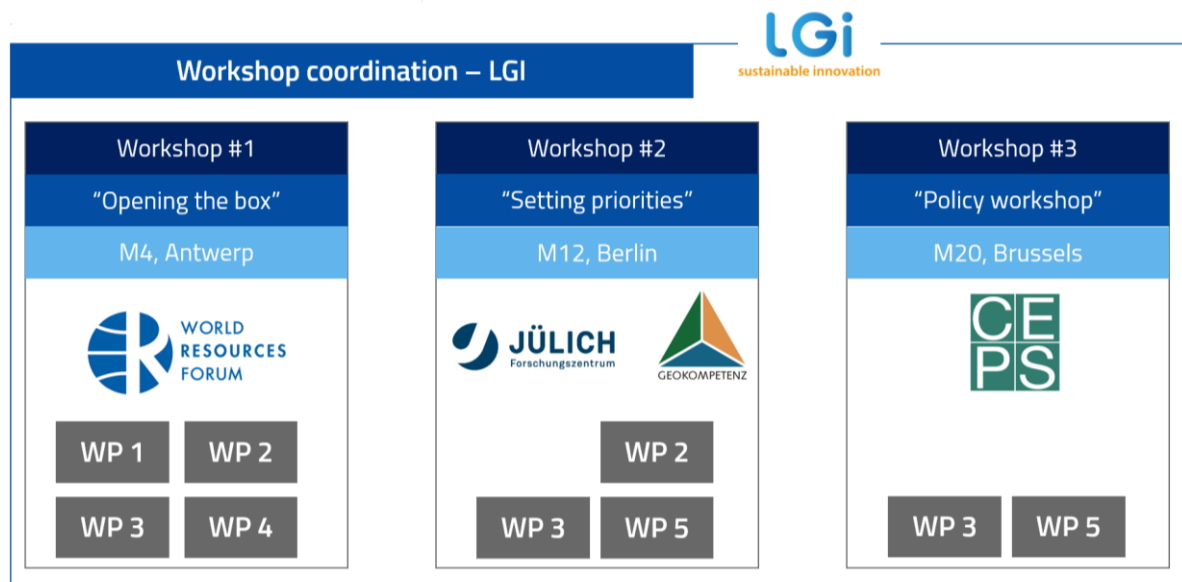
LGi
sustainable innovation

Workshop coordination – LGI

Workshop #1
“Opening the box”
M4, Antwerp
WORLD RESOURCES FORUM
WP 1
WP 2
WP 3
WP 4

Workshop #2
“Setting priorities”
M12, Berlin
JÜLICH
Forschungszentrum
GEOKOMPETENZ
WP 2
WP 3
WP 5

Workshop #3
“Policy workshop”
M20, Brussels
CEPS
WP 3
WP 5